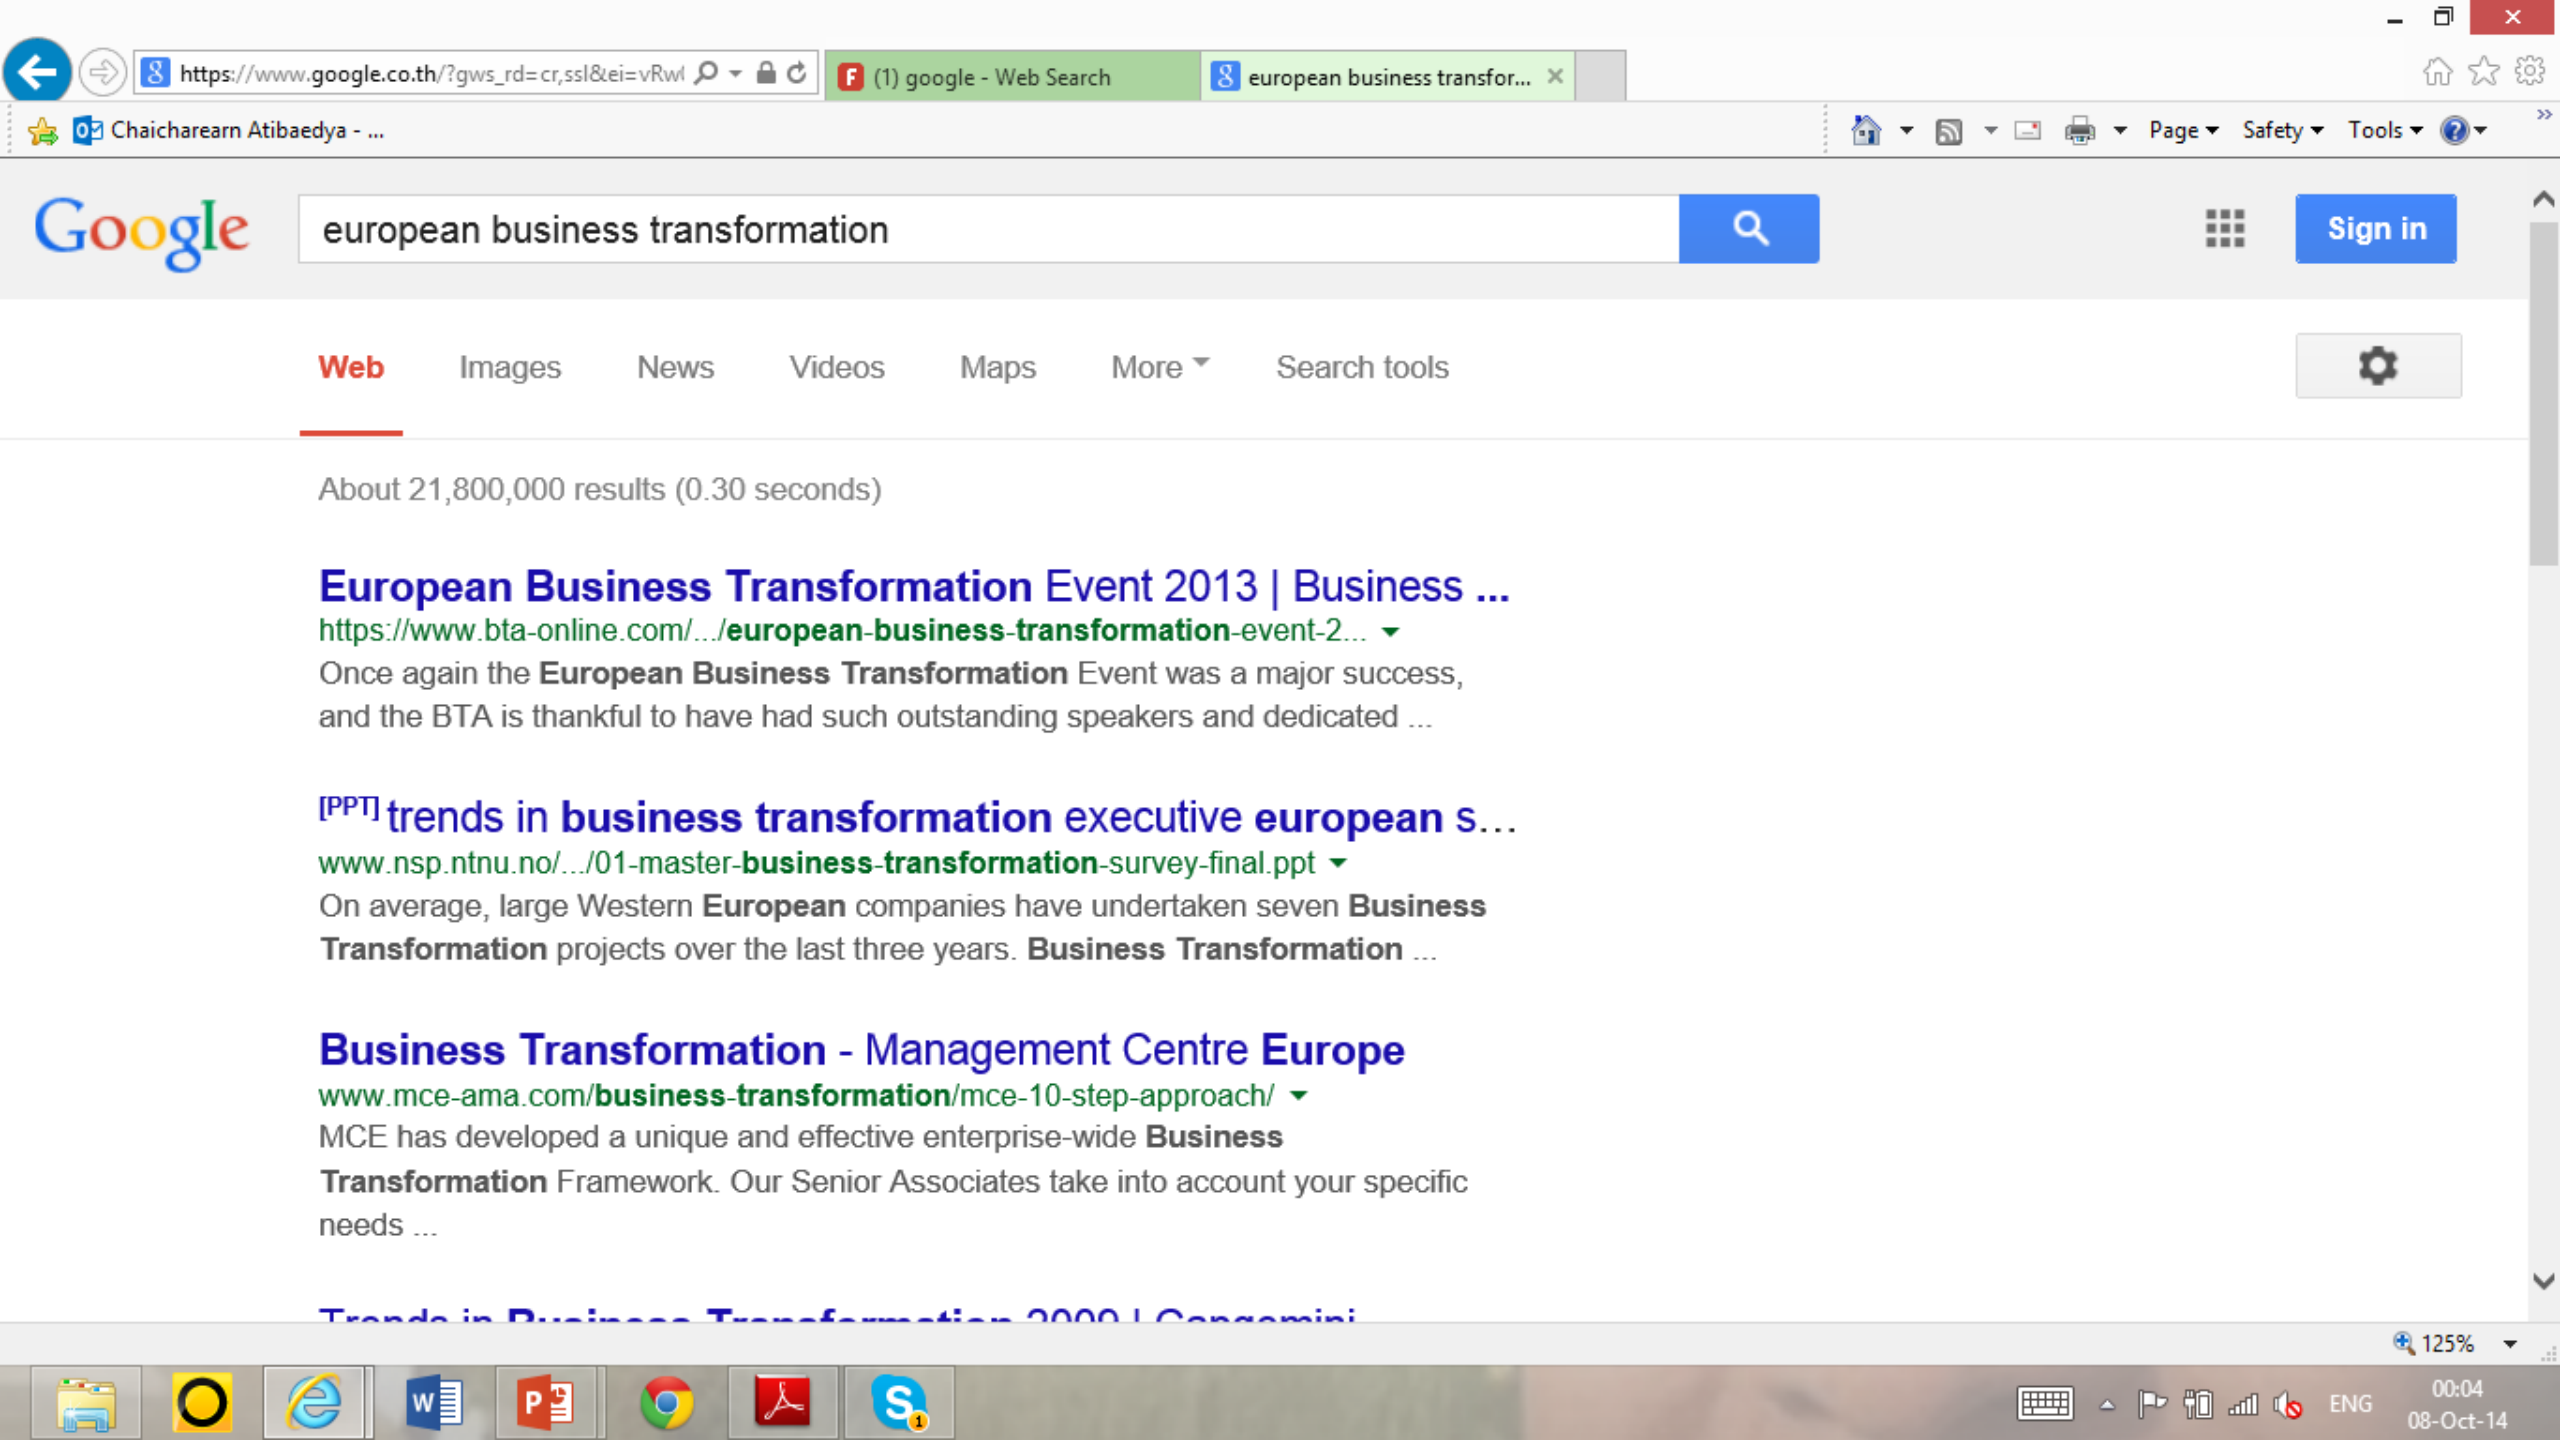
https://www.google.co.th/?gws_rd=cr,ssl&ei=vRwl
(1) google - Web Search
european business transfor...
Chaicharearn Atibaedya - ...
Page Safety Tools

Google
european business transformation
Sign in

Web Images News Videos Maps More Search tools

About 21,800,000 results (0.30 seconds)

European Business Transformation Event 2013 | Business ...
https://www.bta-online.com/.../european-business-transformation-event-2...
Once again the European Business Transformation Event was a major success, and the BTA is thankful to have had such outstanding speakers and dedicated ...

[PPT] trends in business transformation executive european s...
www.nsp.ntnu.no/.../01-master-business-transformation-survey-final.ppt
On average, large Western European companies have undertaken seven Business Transformation projects over the last three years. Business Transformation ...

Business Transformation - Management Centre Europe
www.mce-ama.com/business-transformation/mce-10-step-approach/
MCE has developed a unique and effective enterprise-wide Business Transformation Framework. Our Senior Associates take into account your specific needs ...

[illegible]

125%
ENG
00:04
08-Oct-14